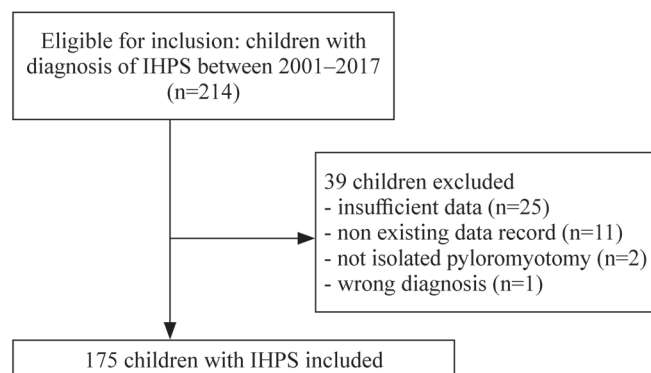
Eligible for inclusion: children with diagnosis of IHPS between 2001–2017 (n=214)

39 children excluded
- insufficient data (n=25)
- non existing data record (n=11)
- not isolated pyloromyotomy (n=2)
- wrong diagnosis (n=1)

175 children with IHPS included